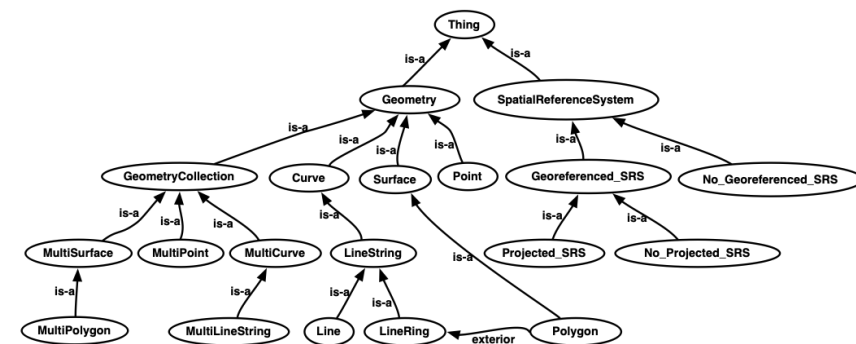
Thing

is-a

is-a

Geometry

SpatialReferenceSystem

is-a

is-a

is-a

is-a

is-a

is-a

GeometryCollection

Curve

Surface

Point

Georeferenced_SRS

No_Georeferenced_SRS

is-a

is-a

is-a

is-a

is-a

is-a

MultiSurface

MultiPoint

MultiCurve

LineString

is-a

Projected_SRS

No_Projected_SRS

is-a

is-a

is-a

is-a

MultiPolygon

MultiLineString

Line

LineRing

exterior

Polygon